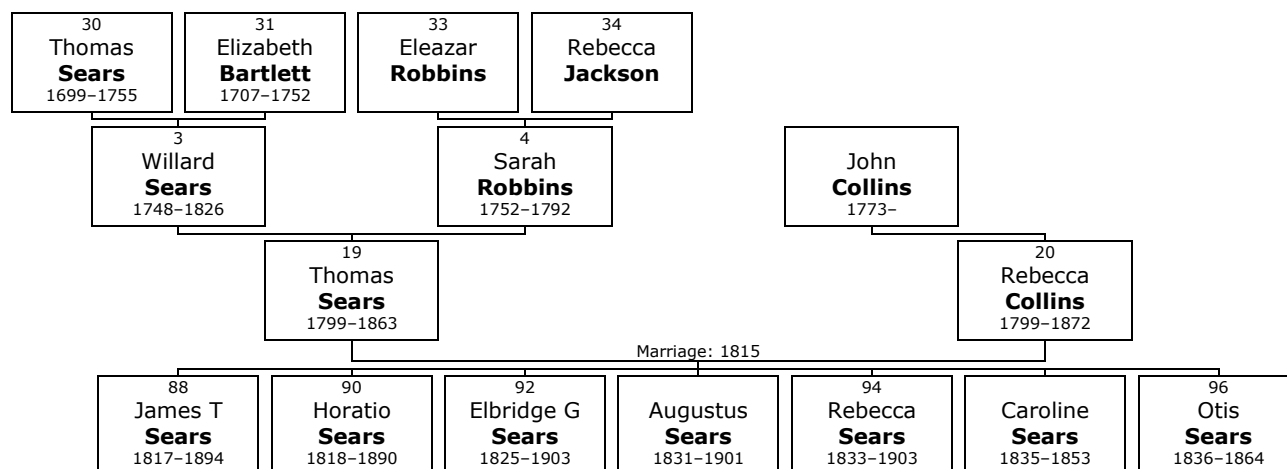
30
Thomas
**Sears**
1699–1755

31
Elizabeth
**Bartlett**
1707–1752

33
Eleazar
**Robbins**

34
Rebecca
**Jackson**

3
Willard
**Sears**
1748–1826

4
Sarah
**Robbins**
1752–1792

John
**Collins**
1773–

19
Thomas
**Sears**
1799–1863

20
Rebecca
**Collins**
1799–1872

Marriage: 1815

88
James T
**Sears**
1817–1894

90
Horatio
**Sears**
1818–1890

92
Elbridge G
**Sears**
1825–1903

Augustus
**Sears**
1831–1901

94
Rebecca
**Sears**
1833–1903

Caroline
**Sears**
1835–1853

96
Otis
**Sears**
1836–1864